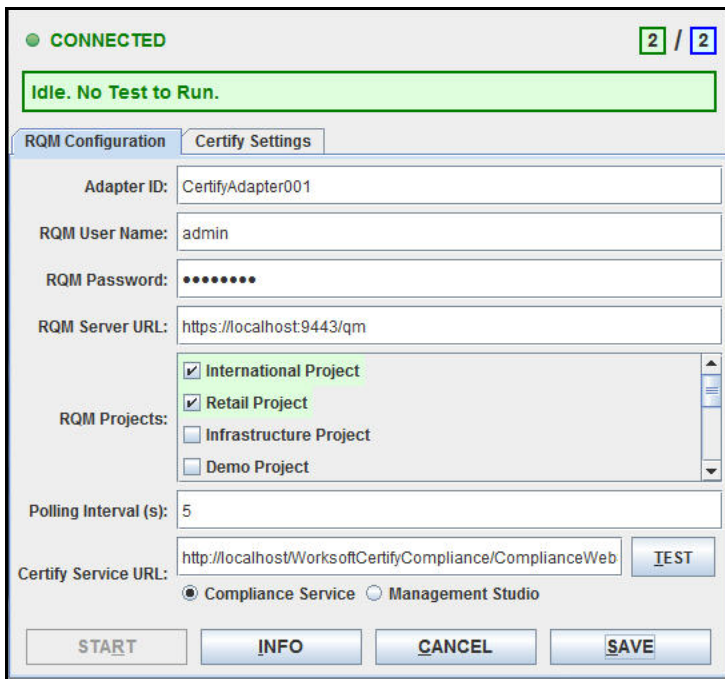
CONNECTED

2 / 2

Idle. No Test to Run.

RQM Configuration | Certify Settings

Adapter ID: CertifyAdapter001

RQM User Name: admin

RQM Password: ••••••••

RQM Server URL: https://localhost:9443/qm

RQM Projects:
International Project
Retail Project
Infrastructure Project
Demo Project

Polling Interval (s): 5

Certify Service URL: http://localhost/WorksoftCertifyCompliance/ComplianceWeb TEST

Compliance Service Management Studio

START INFO CANCEL SAVE